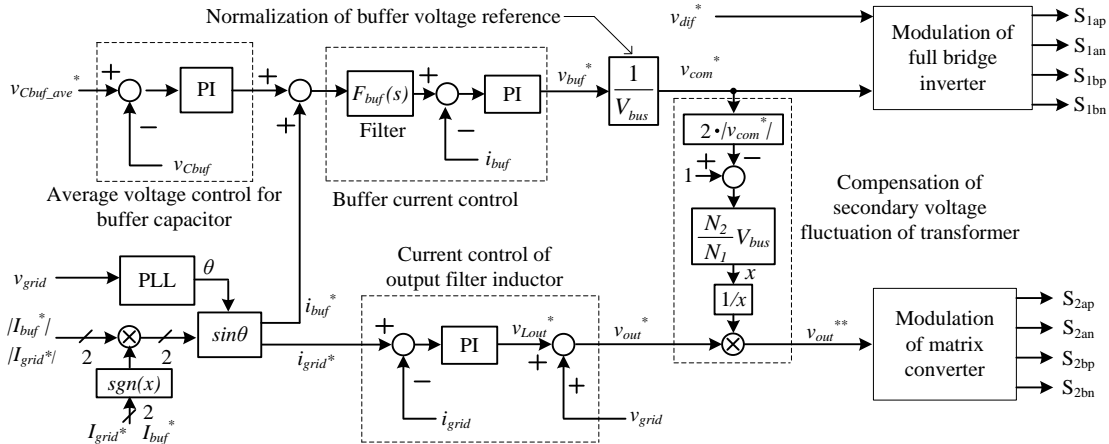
Normalization of buffer voltage reference

$v_{dif}^*$

Modulation of full bridge inverter

$S_{1ap}$
$S_{1an}$
$S_{1bp}$
$S_{1bn}$

$v_{Cbuf\_ave}^*$ + PI − $v_{Cbuf}$ + +

$F_{buf}(s)$ Filter + − PI $i_{buf}$

$v_{buf}^*$ $\frac{1}{V_{bus}}$ $v_{com}^*$

Average voltage control for buffer capacitor

Buffer current control

$2 \cdot |v_{com}^*|$
+ −
1

$\frac{N_2}{N_1}V_{bus}$
$x$
$1/x$

Compensation of secondary voltage fluctuation of transformer

$v_{grid}$ PLL $\theta$

$|I_{buf}^*|$
$|I_{grid}^*|$
2 2
$sgn(x)$
2
$I_{grid}^*$ $I_{buf}^*$

$sin\theta$

$i_{buf}^*$
$i_{grid}^*$

Current control of output filter inductor

+ − PI $i_{grid}$

$v_{Lout}^*$ + +

$v_{grid}$

$v_{out}^*$

$v_{out}^{**}$

Modulation of matrix converter

$S_{2ap}$
$S_{2an}$
$S_{2bp}$
$S_{2bn}$